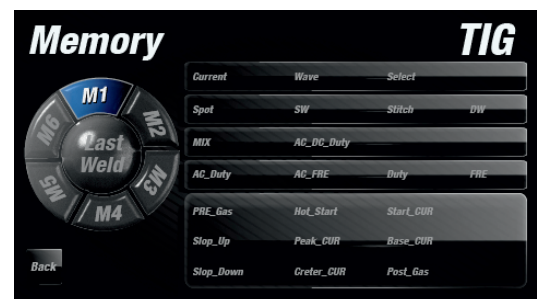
Memory

TIG

M1
M2
M3
M4
M5
M6
Last Weld

Current Wave Select

Spot SW Stitch DW

MIX AC_DC_Duty

AC_Duty AC_FRE Duty FRE

PRE_Gas Hot_Start Start_CUR
Slop_Up Peak_CUR Base_CUR
Slop_Down Creter_CUR Post_Gas

Back